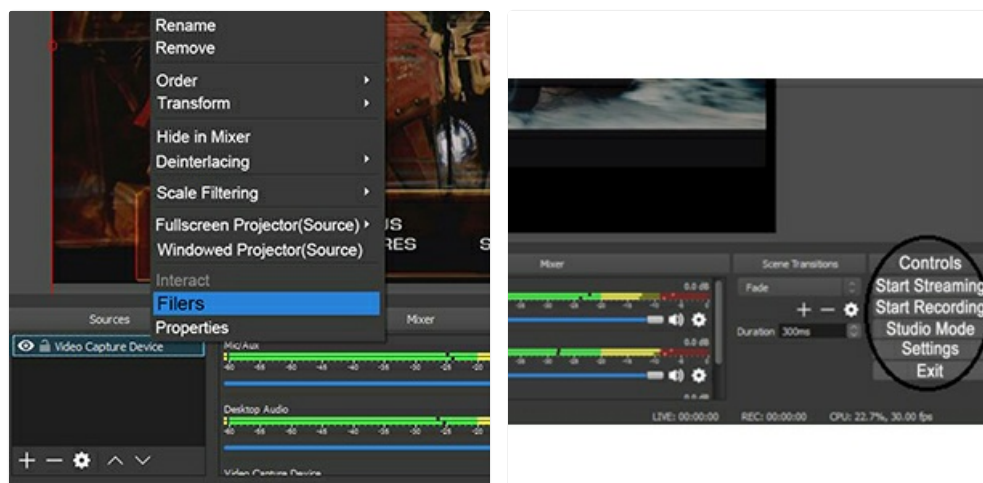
Rename
Remove
Order
Transform
Hide in Mixer
Deinterlacing
Scale Filtering
Fullscreen Projector(Source)
Windowed Projector(Source)
Interact
Filers
Properties

US
RES
S

Sources
Mixer
Video Capture Device
Mic/Aux
Desktop Audio
Video Capture Device

Mixer
0.0 dB
0.0 dB
Scene Transitions
Fade
Duration 300ms
Controls
Start Streaming
Start Recording
Studio Mode
Settings
Exit
LIVE: 00:00:00
REC: 00:00:00
CPU: 22.7%, 30.00 fps